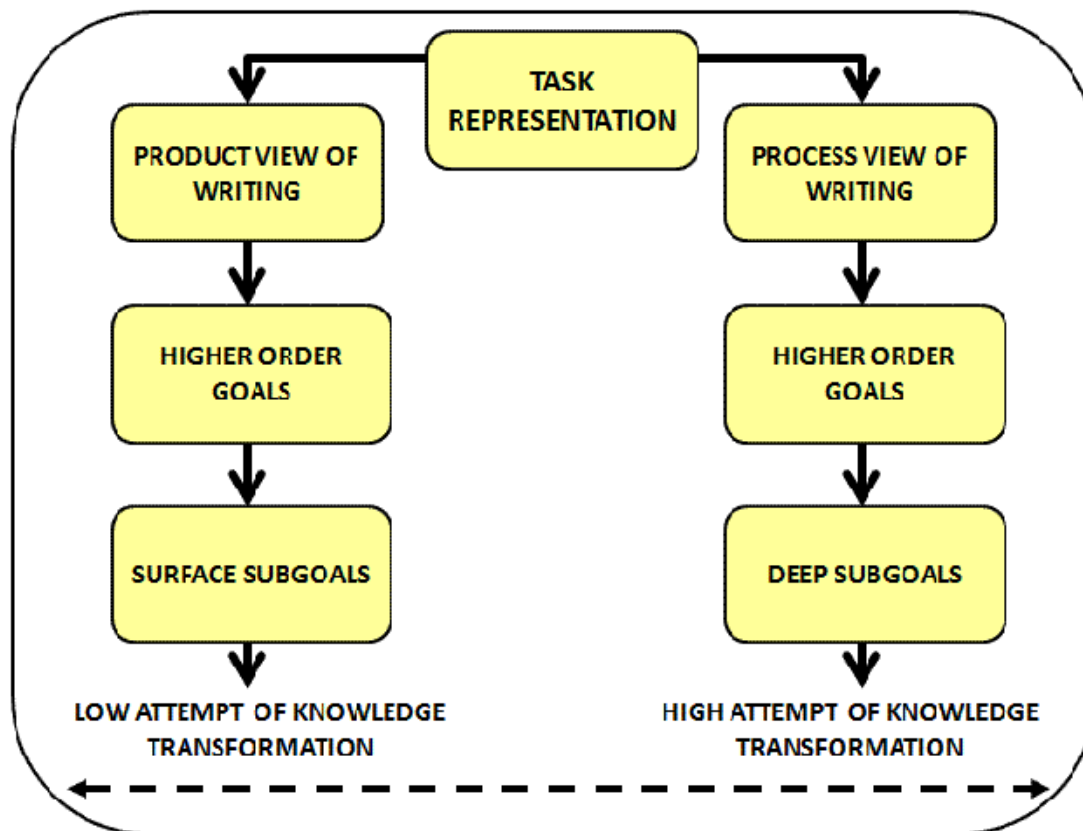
TASK REPRESENTATION

PRODUCT VIEW OF WRITING

HIGHER ORDER GOALS

SURFACE SUBGOALS

LOW ATTEMPT OF KNOWLEDGE TRANSFORMATION

PROCESS VIEW OF WRITING

HIGHER ORDER GOALS

DEEP SUBGOALS

HIGH ATTEMPT OF KNOWLEDGE TRANSFORMATION